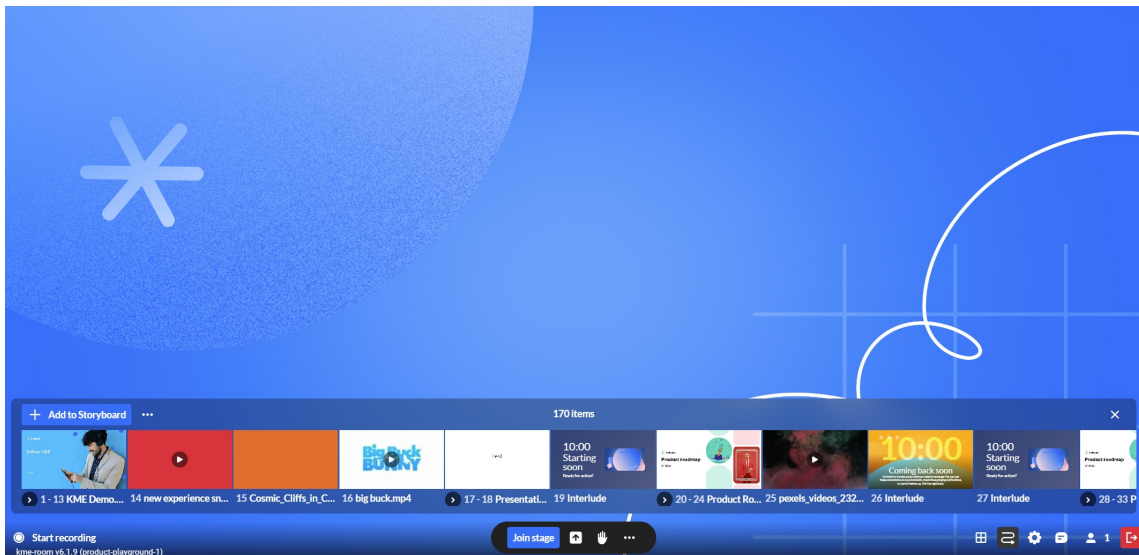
+ Add to Storyboard ···

170 items

Big Buck BUNNY

10:00 Starting soon Ready for action?

Product roadmap

10:00 Coming back soon

10:00 Starting soon Ready for action?

Product roadmap

1 - 13 KME Demo....
14 new experience sn...
15 Cosmic_Cliffs_in_C...
16 big buck.mp4
17 - 18 Presentati...
19 Interlude
20 - 24 Product Ro...
25 pexels_videos_232...
26 Interlude
27 Interlude
28 - 33 P

Start recording
kme-room v6.1.9 (product-playground-1)

Join stage ···

1